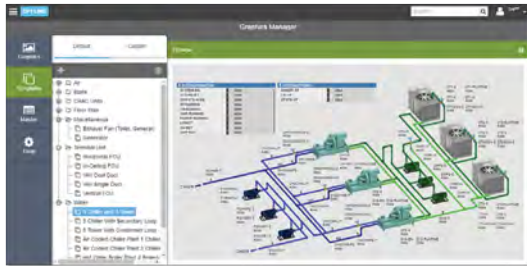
Graphics Manager

Graphics

Templates

Master

Gear

Global

Custom

Air

Boiler

CRAC Units

Fume Hood

Miscellaneous

Exhaust Fan (Toilet, General)

Generator

Terminal Unit

Horizontal FCU

In-Ceiling FCU

VAV Dual Duct

VAV Single Duct

Vertical FCU

Water

3 Chiller and 3 Tower

3 Chiller With Secondary Loop

5 Tower With Condenser Loop

Air Cooled Chiller Plant 3 Chiller

Air Cooled Chiller Plant 5 Chiller

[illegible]